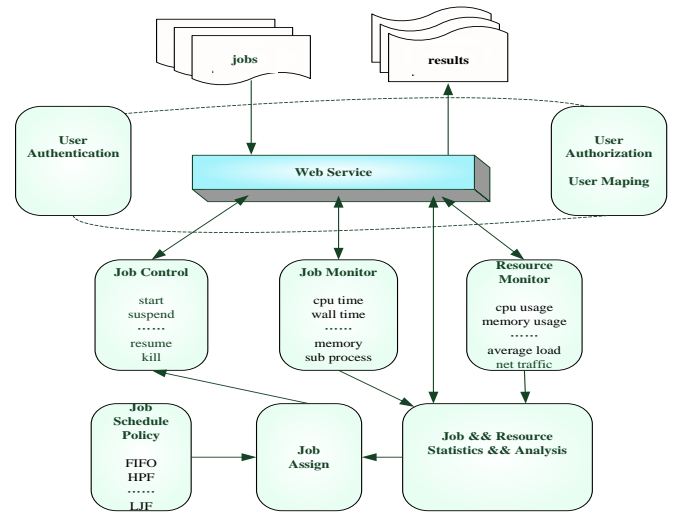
jobs

results

User Authentication

Web Service

User Authorization

User Maping

Job Control

start
suspend
……
resume
kill

Job Monitor

cpu time
wall time
……
memory
sub process

Resource Monitor

cpu usage
memory usage
……
average load
net traffic

Job Schedule Policy

FIFO
HPF
……
LJF

Job Assign

Job && Resource Statistics && Analysis